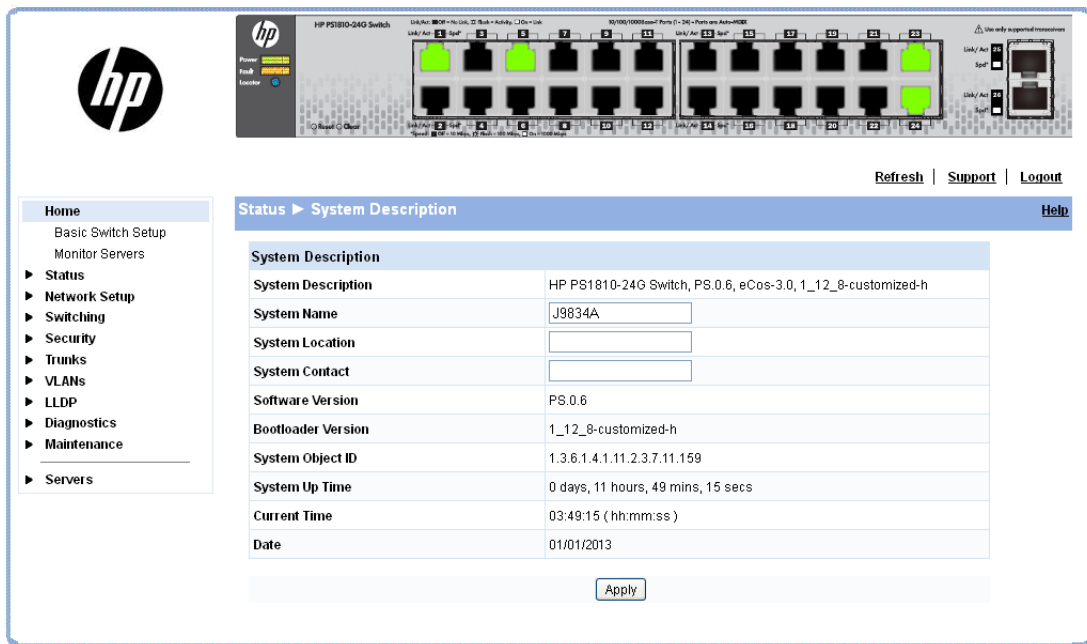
HP PS1810-24G Switch

Power
Fault
Locator

Reset Clear

Link/Act 1 Spd 3 5 7 9 11 13 15 17 19 21 23
Link/Act 2 Spd 4 6 8 10 12 14 16 18 20 22 24

10/100/1000Base-T Ports (1 - 24) - Ports are Auto-MDIX

Use only supported transceivers

Link/Act 25 Spd
Link/Act 26 Spd

Refresh | Support | Logout

Home
Basic Switch Setup
Monitor Servers
▶ Status
▶ Network Setup
▶ Switching
▶ Security
▶ Trunks
▶ VLANs
▶ LLDP
▶ Diagnostics
▶ Maintenance
▶ Servers

Status ▶ System Description

Help

| System Description | |
|---|---|
| System Description | HP PS1810-24G Switch, PS.0.6, eCos-3.0, 1_12_8-customized-h |
| System Name | J9834A |
| System Location | |
| System Contact | |
| Software Version | PS.0.6 |
| Bootloader Version | 1_12_8-customized-h |
| System Object ID | 1.3.6.1.4.1.11.2.3.7.11.159 |
| System Up Time | 0 days, 11 hours, 49 mins, 15 secs |
| Current Time | 03:49:15 ( hh:mm:ss ) |
| Date | 01/01/2013 |

Apply